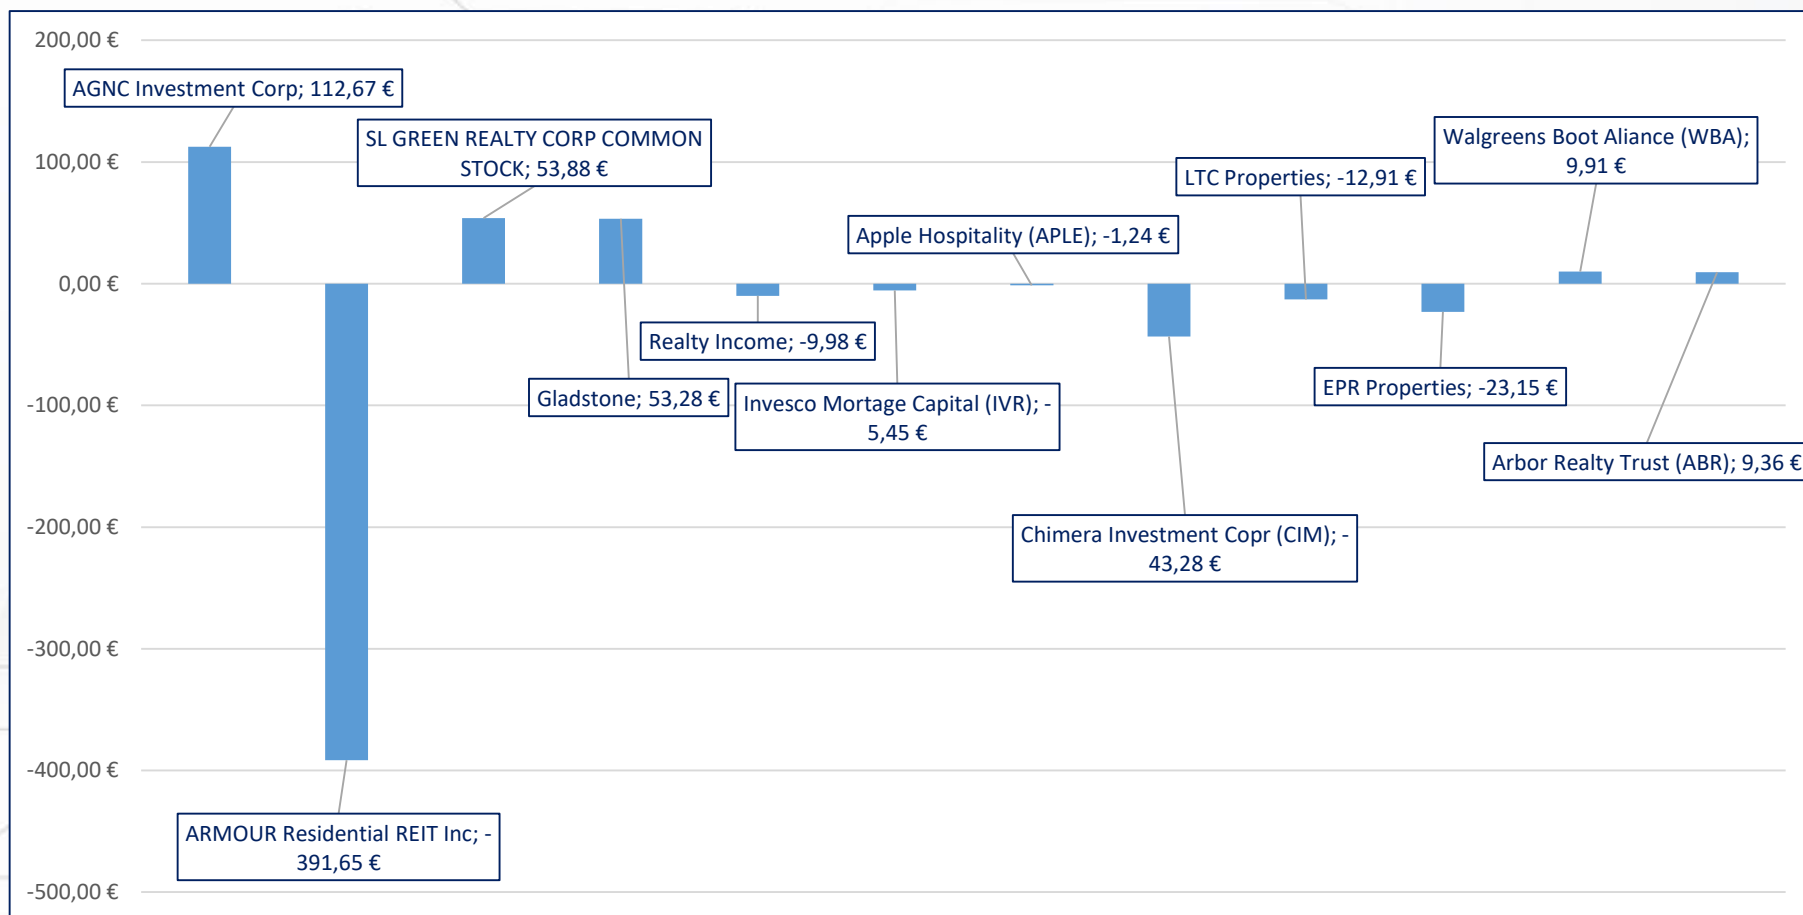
200,00 €
100,00 €
0,00 €
-100,00 €
-200,00 €
-300,00 €
-400,00 €
-500,00 €

AGNC Investment Corp; 112,67 €

ARMOUR Residential REIT Inc; -391,65 €

SL GREEN REALTY CORP COMMON STOCK; 53,88 €

Gladstone; 53,28 €

Realty Income; -9,98 €

Invesco Mortage Capital (IVR); -5,45 €

Apple Hospitality (APLE); -1,24 €

Chimera Investment Copr (CIM); -43,28 €

LTC Properties; -12,91 €

EPR Properties; -23,15 €

Walgreens Boot Aliance (WBA); 9,91 €

Arbor Realty Trust (ABR); 9,36 €